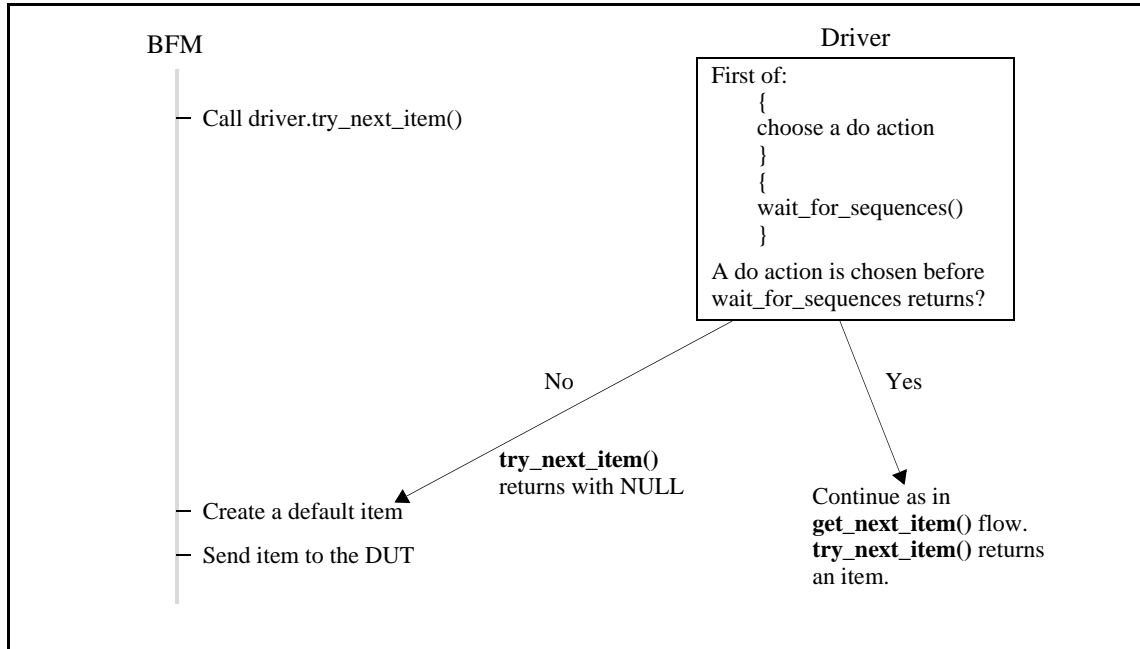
BFM

Driver

First of:
{
choose a do action
}
{
wait_for_sequences()
}
A do action is chosen before wait_for_sequences returns?

Call driver.try_next_item()

No

Yes

**try_next_item()** returns with NULL

Create a default item

Send item to the DUT

Continue as in **get_next_item()** flow. **try_next_item()** returns an item.